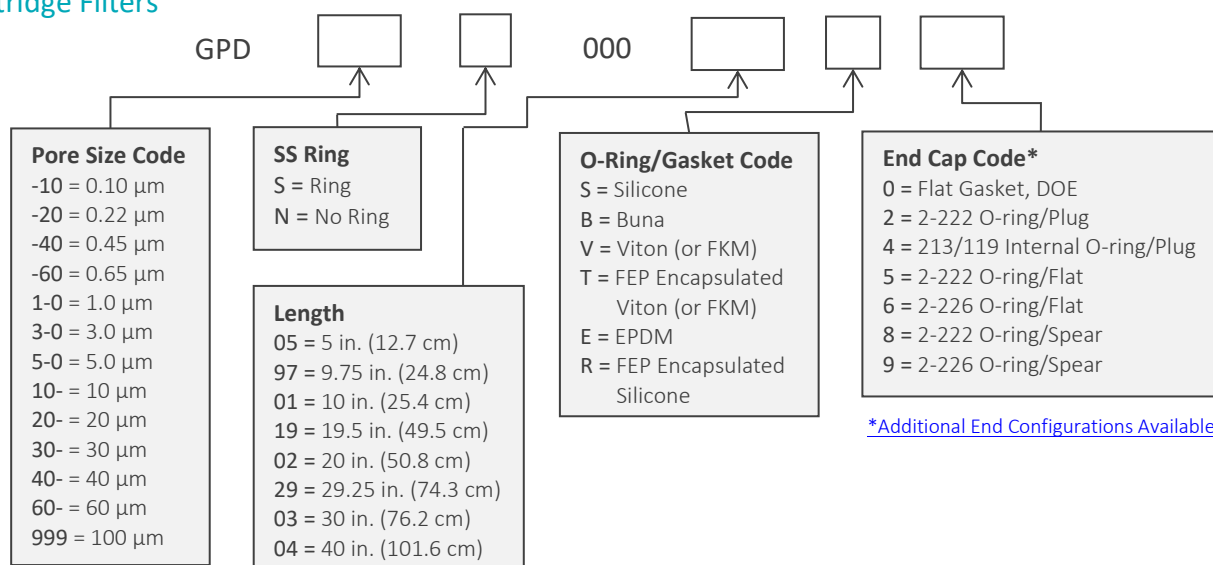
tridge Filters

GPD 000

**Pore Size Code**
-10 = 0.10 µm
-20 = 0.22 µm
-40 = 0.45 µm
-60 = 0.65 µm
1-0 = 1.0 µm
3-0 = 3.0 µm
5-0 = 5.0 µm
10- = 10 µm
20- = 20 µm
30- = 30 µm
40- = 40 µm
60- = 60 µm
999 = 100 µm

**SS Ring**
S = Ring
N = No Ring

**Length**
05 = 5 in. (12.7 cm)
97 = 9.75 in. (24.8 cm)
01 = 10 in. (25.4 cm)
19 = 19.5 in. (49.5 cm)
02 = 20 in. (50.8 cm)
29 = 29.25 in. (74.3 cm)
03 = 30 in. (76.2 cm)
04 = 40 in. (101.6 cm)

**O-Ring/Gasket Code**
S = Silicone
B = Buna
V = Viton (or FKM)
T = FEP Encapsulated Viton (or FKM)
E = EPDM
R = FEP Encapsulated Silicone

**End Cap Code***
0 = Flat Gasket, DOE
2 = 2-222 O-ring/Plug
4 = 213/119 Internal O-ring/Plug
5 = 2-222 O-ring/Flat
6 = 2-226 O-ring/Flat
8 = 2-222 O-ring/Spear
9 = 2-226 O-ring/Spear

*Additional End Configurations Available